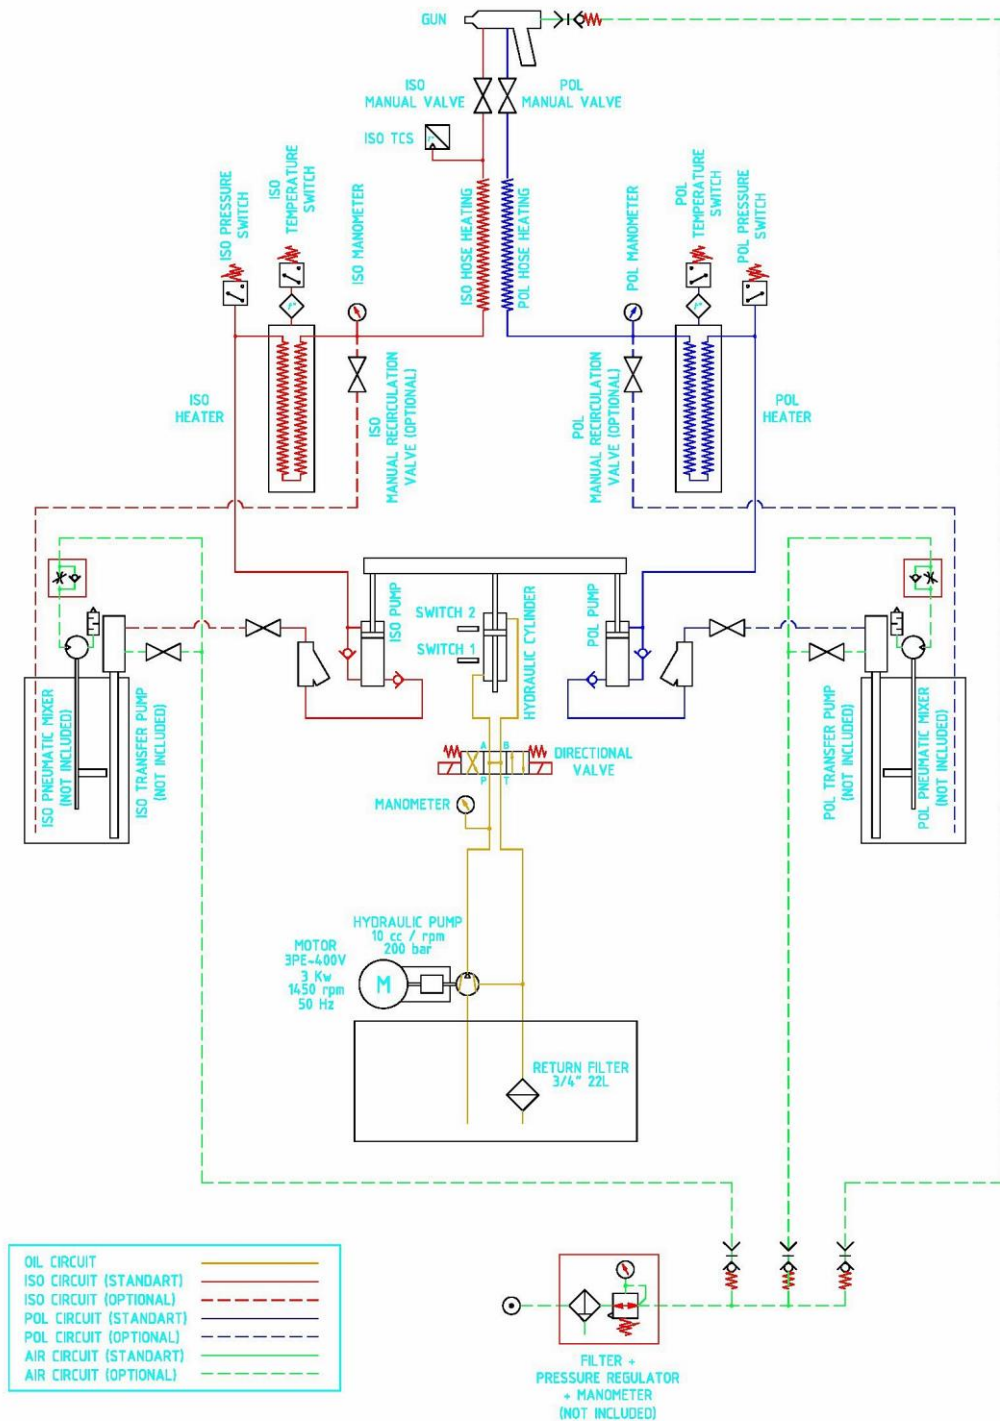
GUN

ISO MANUAL VALVE

POL MANUAL VALVE

ISO TCS

ISO PRESSURE SWITCH

ISO TEMPERATURE SWITCH

ISO MANOMETER

ISO HOSE HEATING

POL HOSE HEATING

POL MANOMETER

POL TEMPERATURE SWITCH

POL PRESSURE SWITCH

ISO HEATER

ISO MANUAL RECIRCULATION VALVE (OPTIONAL)

POL MANUAL RECIRCULATION VALVE (OPTIONAL)

POL HEATER

ISO PUMP

SWITCH 2

SWITCH 1

HYDRAULIC CYLINDER

POL PUMP

ISO PNEUMATIC MIXER (NOT INCLUDED)

ISO TRANSFER PUMP (NOT INCLUDED)

A B P T

DIRECTIONAL VALVE

MANOMETER

POL TRANSFER PUMP (NOT INCLUDED)

POL PNEUMATIC MIXER (NOT INCLUDED)

HYDRAULIC PUMP
10 cc / rpm
200 bar

MOTOR
3PE~400V
3 Kw
1450 rpm
50 Hz

M

RETURN FILTER
3/4" 22L

| OIL CIRCUIT |
|---|
| ISO CIRCUIT (STANDART) |
| ISO CIRCUIT (OPTIONAL) |
| POL CIRCUIT (STANDART) |
| POL CIRCUIT (OPTIONAL) |
| AIR CIRCUIT (STANDART) |
| AIR CIRCUIT (OPTIONAL) |

FILTER + PRESSURE REGULATOR + MANOMETER (NOT INCLUDED)